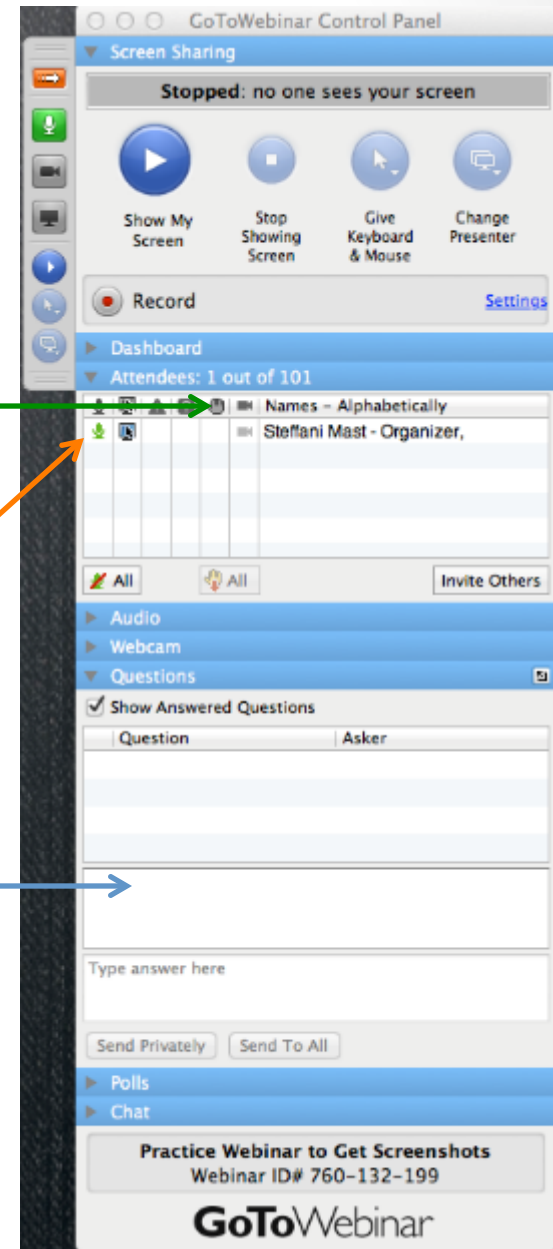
GoToWebinar Control Panel

Screen Sharing

Stopped: no one sees your screen

Show My Screen

Stop Showing Screen

Give Keyboard & Mouse

Change Presenter

Record

Settings

Dashboard

Attendees: 1 out of 101

Names – Alphabetically

Steffani Mast - Organizer,

All

All

Invite Others

Audio

Webcam

Questions

Show Answered Questions

| Question | Asker |
|---|---|

Type answer here

Send Privately

Send To All

Polls

Chat

Practice Webinar to Get Screenshots
Webinar ID# 760-132-199

GoToWebinar